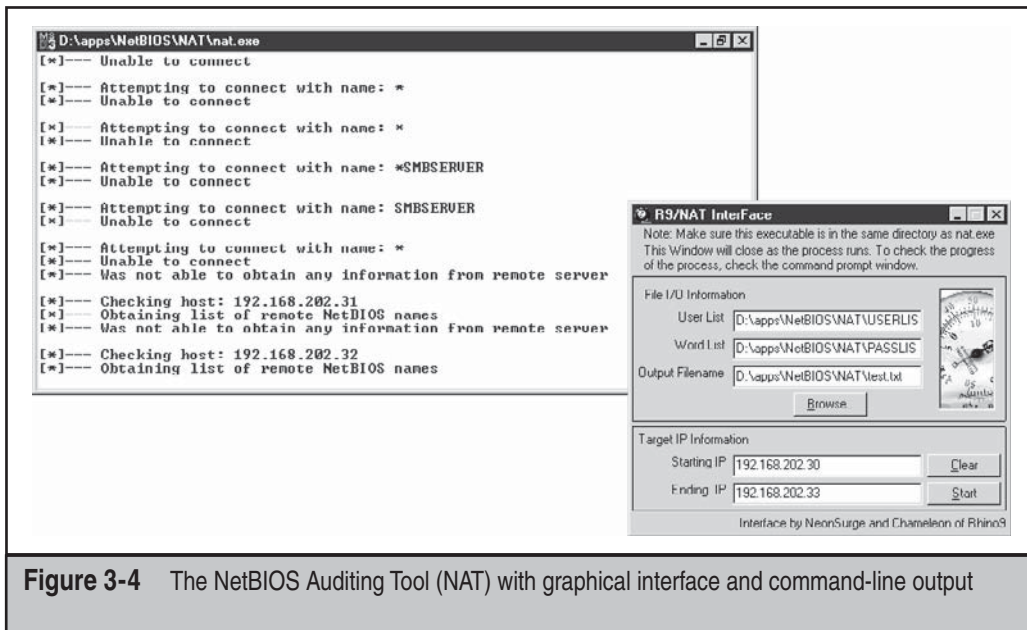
D:\apps\NetBIOS\NAT\nat.exe

[*]--- Unable to connect

[*]--- Attempting to connect with name: *
[*]--- Unable to connect

[*]--- Attempting to connect with name: *
[*]--- Unable to connect

[*]--- Attempting to connect with name: *SMBSERVER
[*]--- Unable to connect

[*]--- Attempting to connect with name: SMBSERVER
[*]--- Unable to connect

[*]--- Attempting to connect with name: *
[*]--- Unable to connect
[*]--- Was not able to obtain any information from remote server

[*]--- Checking host: 192.168.202.31
[*]--- Obtaining list of remote NetBIOS names
[*]--- Was not able to obtain any information from remote server

[*]--- Checking host: 192.168.202.32
[*]--- Obtaining list of remote NetBIOS names

R9/NAT InterFace

Note: Make sure this executable is in the same directory as nat.exe This Window will close as the process runs. To check the progress of the process, check the command prompt window.

File I/O Information

User List D:\apps\NetBIOS\NAT\USERLIS

Word List D:\apps\NetBIOS\NAT\PASSLIS

Output Filename D:\apps\NetBIOS\NAT\test.txt

Browse

Target IP Information

Starting IP 192.168.202.30 Clear

Ending IP 192.168.202.33 Start

Interface by NeonSurge and Chameleon of Rhino9

Figure 3-4 The NetBIOS Auditing Tool (NAT) with graphical interface and command-line output